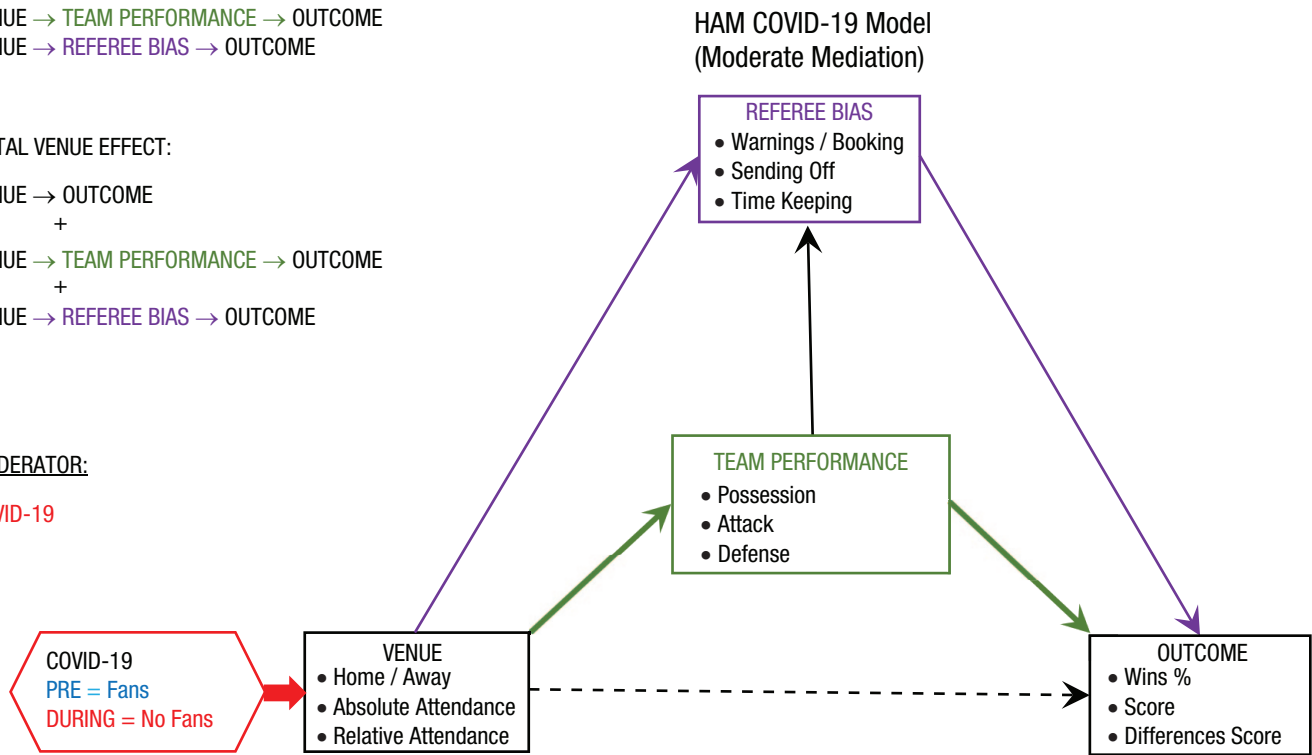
UE → TEAM PERFORMANCE → OUTCOME
UE → REFEREE BIAS → OUTCOME

TAL VENUE EFFECT:

UE → OUTCOME
+
UE → TEAM PERFORMANCE → OUTCOME
+
UE → REFEREE BIAS → OUTCOME

DERATOR:

VID-19

HAM COVID-19 Model
(Moderate Mediation)

REFEREE BIAS
• Warnings / Booking
• Sending Off
• Time Keeping

TEAM PERFORMANCE
• Possession
• Attack
• Defense

COVID-19
PRE = Fans
DURING = No Fans

VENUE
• Home / Away
• Absolute Attendance
• Relative Attendance

OUTCOME
• Wins %
• Score
• Differences Score